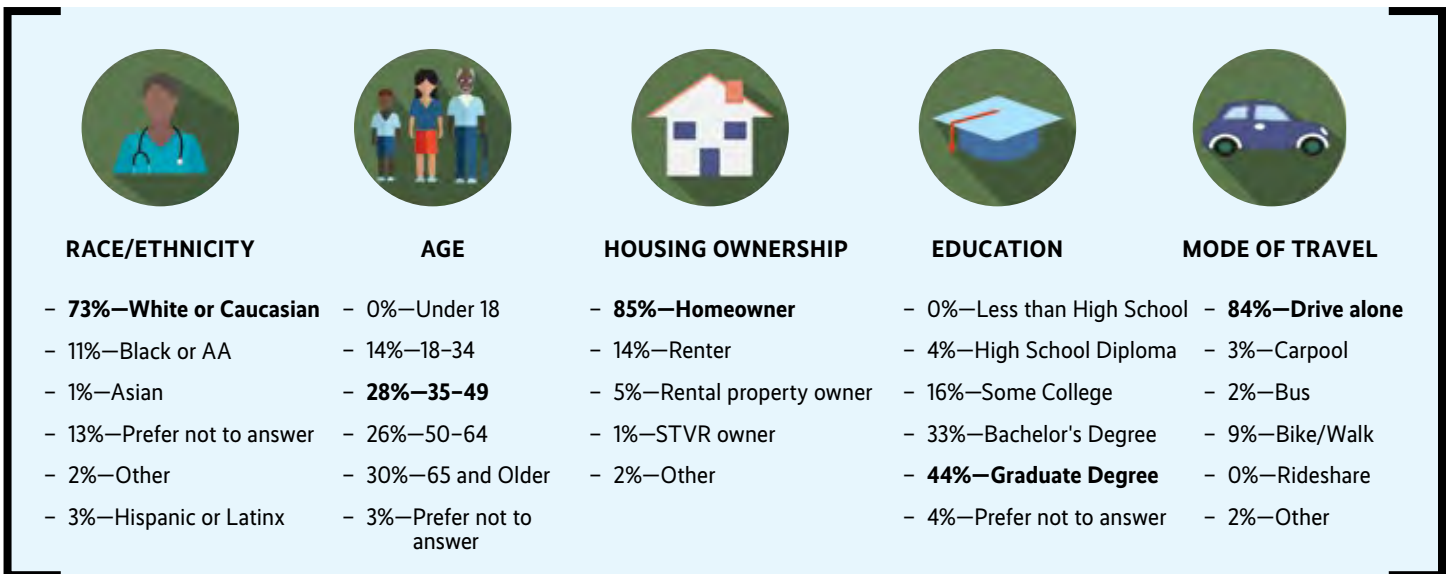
RACE/ETHNICITY

– **73%—White or Caucasian**
– 11%—Black or AA
– 1%—Asian
– 13%—Prefer not to answer
– 2%—Other
– 3%—Hispanic or Latinx

AGE

– 0%—Under 18
– 14%—18–34
– **28%—35–49**
– 26%—50–64
– 30%—65 and Older
– 3%—Prefer not to answer

HOUSING OWNERSHIP

– **85%—Homeowner**
– 14%—Renter
– 5%—Rental property owner
– 1%—STVR owner
– 2%—Other

EDUCATION

– 0%—Less than High School
– 4%—High School Diploma
– 16%—Some College
– 33%—Bachelor's Degree
– **44%—Graduate Degree**
– 4%—Prefer not to answer

MODE OF TRAVEL

– **84%—Drive alone**
– 3%—Carpool
– 2%—Bus
– 9%—Bike/Walk
– 0%—Rideshare
– 2%—Other